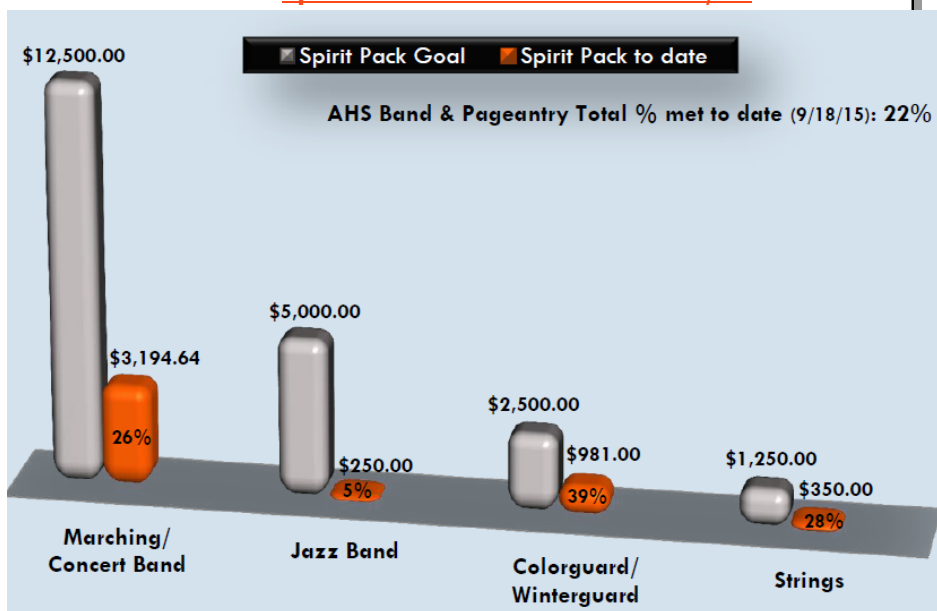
Spirit Pack Goal
Spirit Pack to date

AHS Band & Pageantry Total % met to date (9/18/15): 22%

$12,500.00
$3,194.64
26%
$5,000.00
$250.00
5%
$2,500.00
$981.00
39%
$1,250.00
$350.00
28%

Marching/ Concert Band
Jazz Band
Colorguard/ Winterguard
Strings